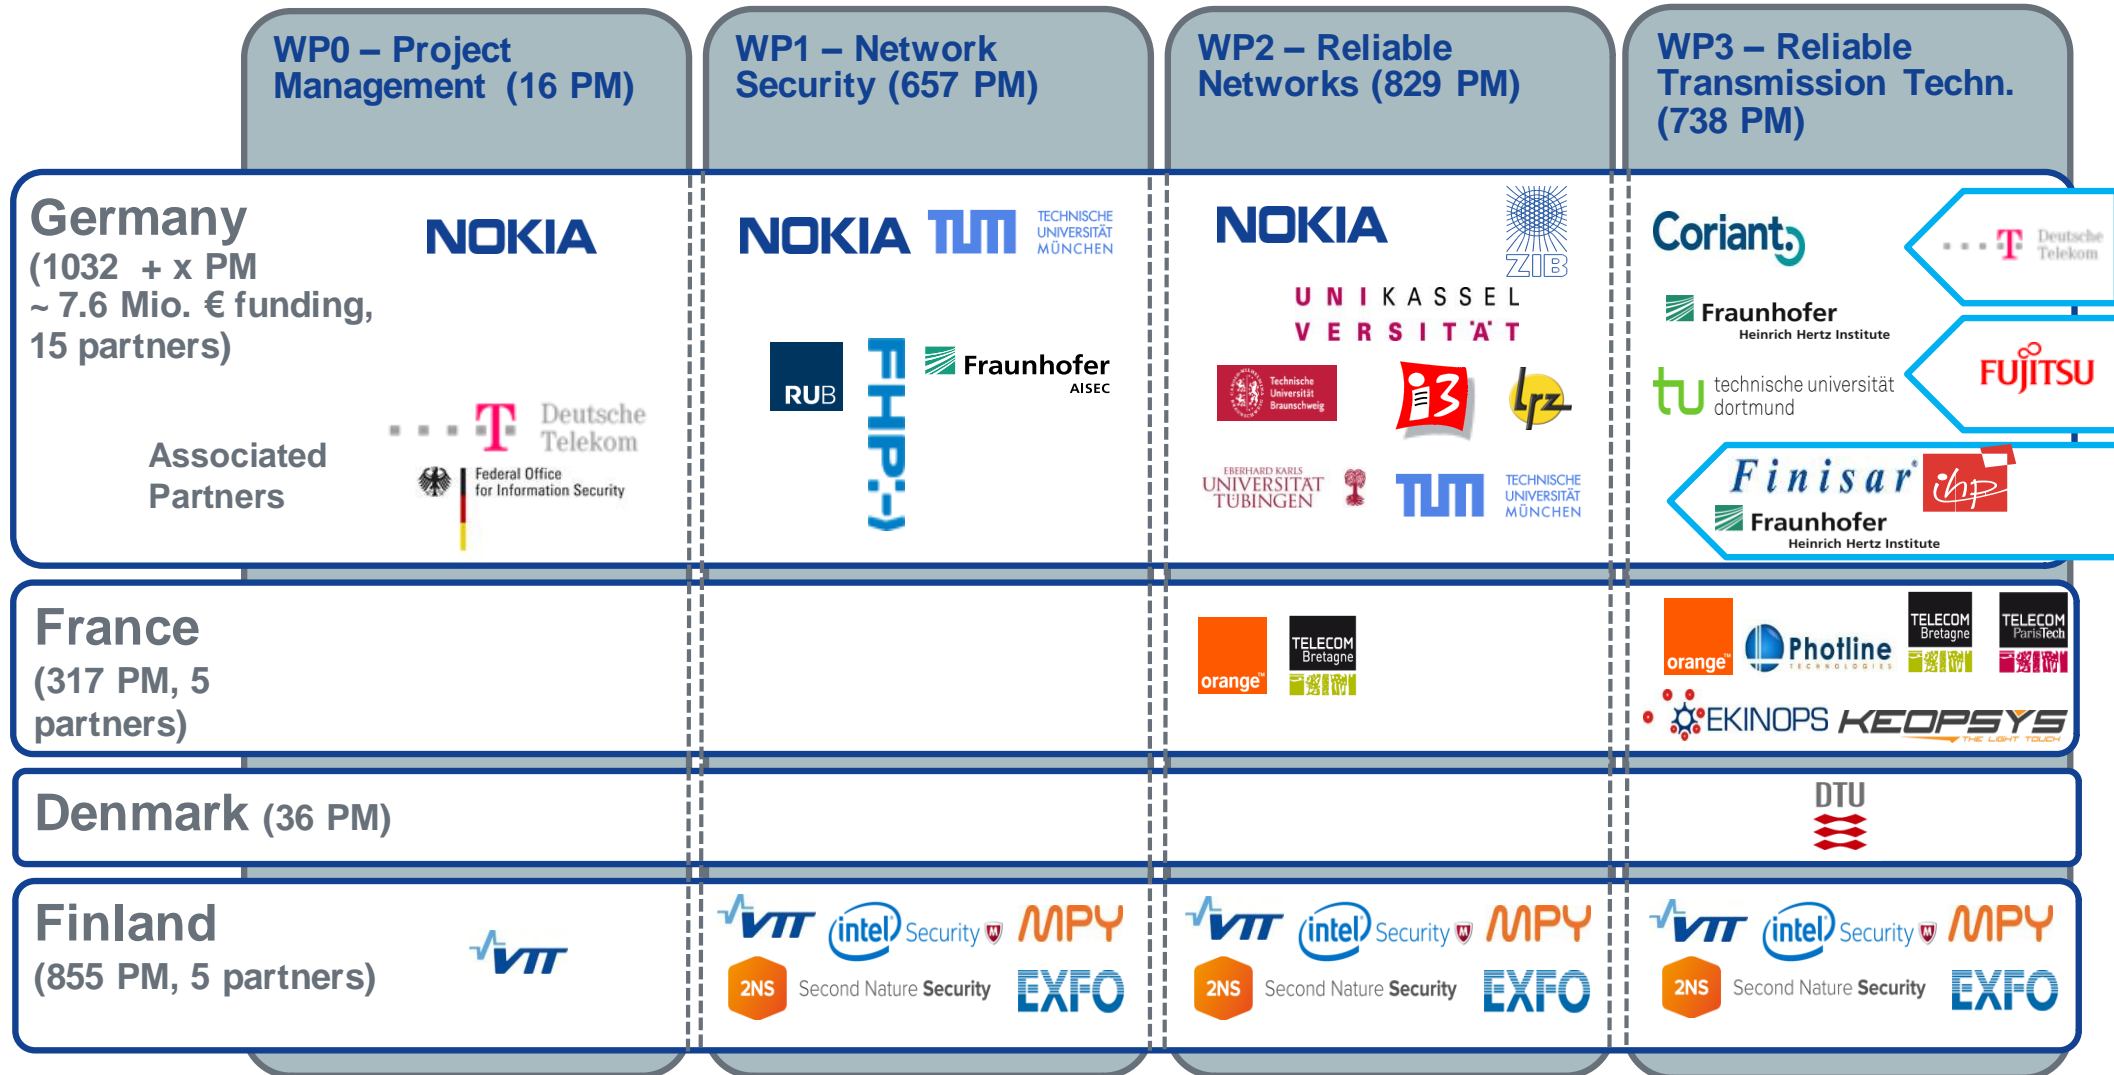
WP0 – Project Management (16 PM)

WP1 – Network Security (657 PM)

WP2 – Reliable Networks (829 PM)

WP3 – Reliable Transmission Techn. (738 PM)

Germany
(1032 + x PM
~ 7.6 Mio. € funding,
15 partners)

NOKIA

Associated Partners

Deutsche Telekom

Federal Office for Information Security

NOKIA

TECHNISCHE UNIVERSITÄT MÜNCHEN

RUB

FHP

Fraunhofer
AISEC

NOKIA

ZIB

UNIKASSEL VERSITÄT

Technische Universität Braunschweig

i3

lrz

EBERHARD KARLS UNIVERSITÄT TÜBINGEN

TECHNISCHE UNIVERSITÄT MÜNCHEN

Coriant

Deutsche Telekom

Fraunhofer
Heinrich Hertz Institute

FUJITSU

technische universität dortmund

Finisar

ihp

Fraunhofer
Heinrich Hertz Institute

France
(317 PM, 5 partners)

orange

TELECOM Bretagne

orange

Photline

TELECOM Bretagne

TELECOM ParisTech

EKINOPS

KEOPSYS
THE LIGHT TOUCH

Denmark (36 PM)

DTU

Finland
(855 PM, 5 partners)

VTT

VTT

intel Security

MPY

2NS Second Nature Security

EXFO

VTT

intel Security

MPY

2NS Second Nature Security

EXFO

VTT

intel Security

MPY

2NS Second Nature Security

EXFO